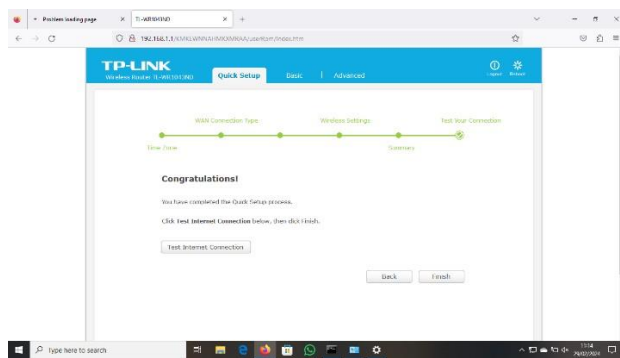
Problem loading page
TL-WR841ND
192.168.1.1/XMKLWNNAHMXKNKAA/userRpm/Index.htm
TP-LINK
Wireless Router TL-WR841ND
Quick Setup
Basic
Advanced
Logout
Reboot
WAN Connection Type
Wireless Settings
Test Your Connection
Time Zone
Summary
Congratulations!
You have completed the Quick Setup process.
Click Test Internet Connection below, then click Finish.
Test Internet Connection
Back
Finish
Type here to search
11:14
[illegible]